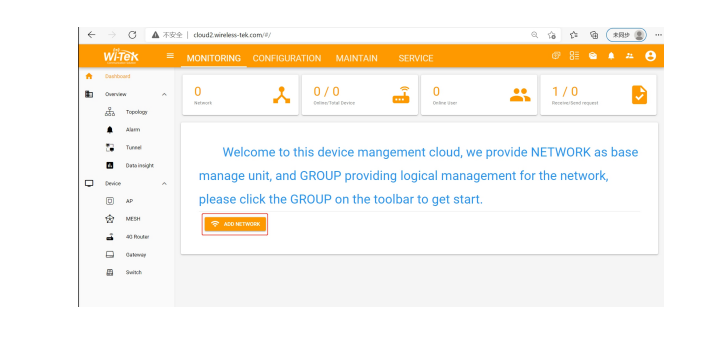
不安全 | cloud2.wireless-tek.com/#/

未同步

Wi-Tek

MONITORING CONFIGURATION MAINTAIN SERVICE

Dashboard

Overview

Topology

Alarm

Tunnel

Data insight

Device

AP

MESH

4G Router

Gateway

Switch

0
Network

0 / 0
Online/Total Device

0
Online User

1 / 0
Received/Sent request

Welcome to this device mangement cloud, we provide NETWORK as base manage unit, and GROUP providing logical management for the network, please click the GROUP on the toolbar to get start.

ADD NETWORK